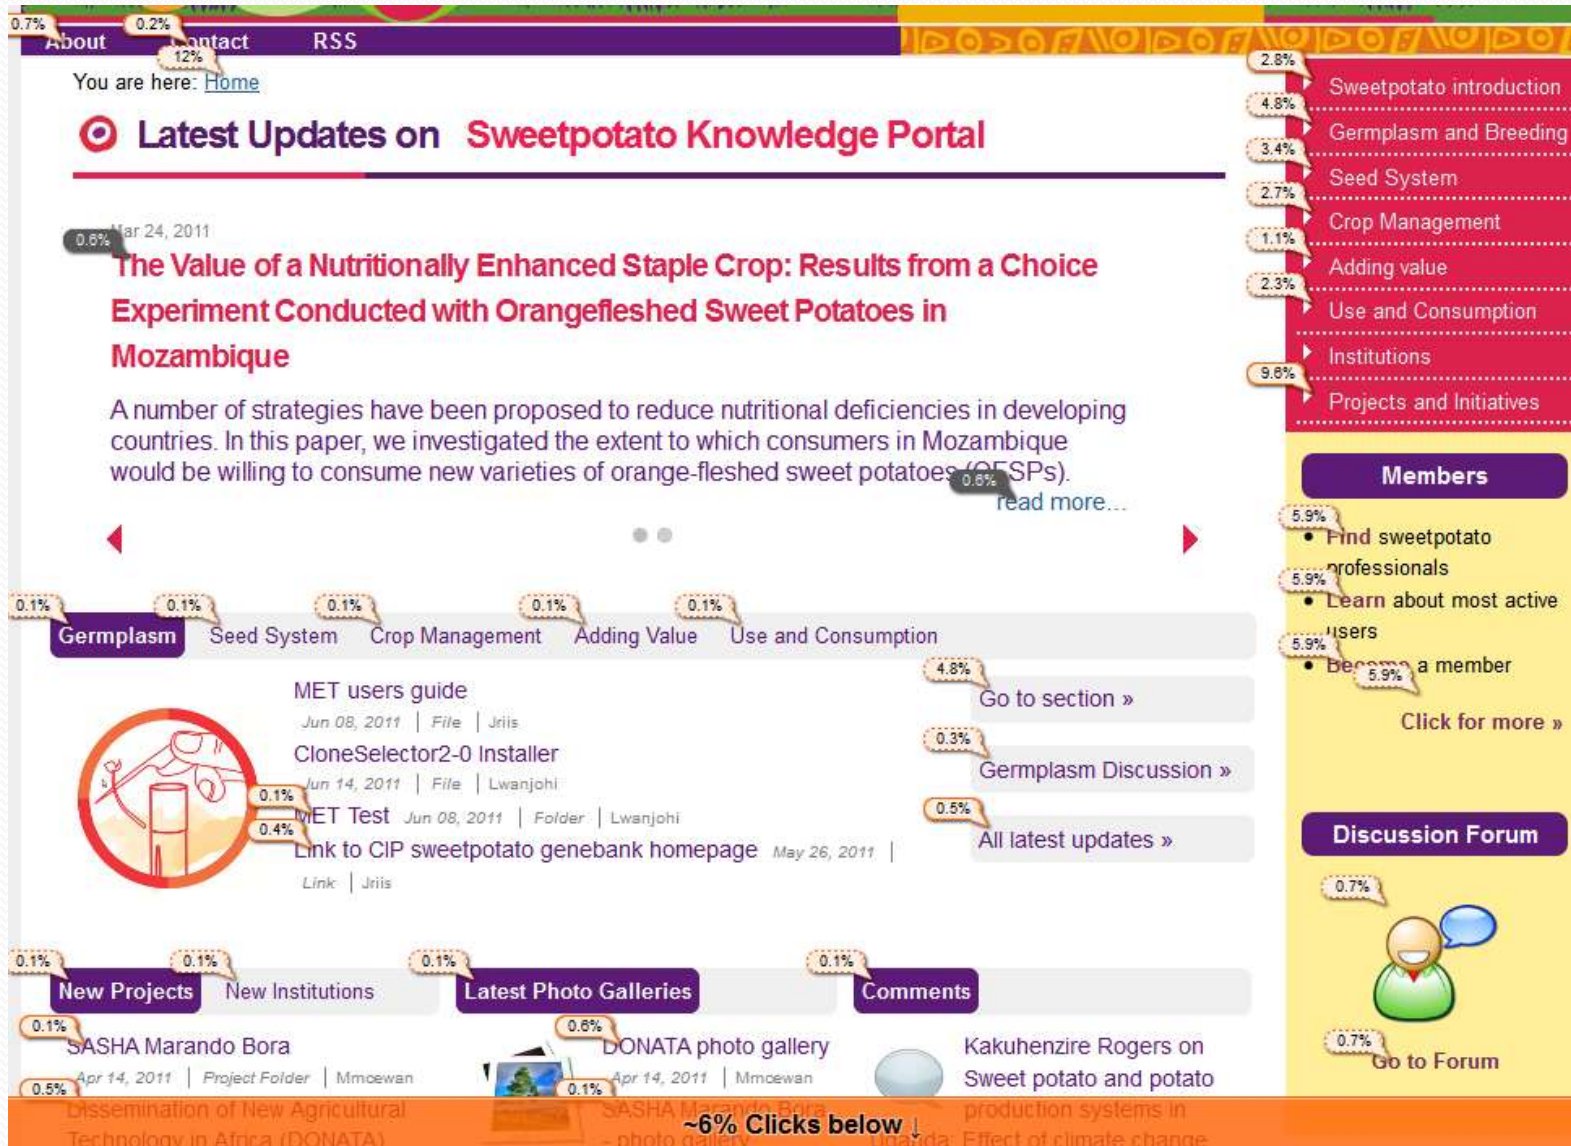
0.7% About 0.2% Contact 12% RSS

You are here: Home

Latest Updates on Sweetpotato Knowledge Portal

0.6% Mar 24, 2011

The Value of a Nutritionally Enhanced Staple Crop: Results from a Choice Experiment Conducted with Orangefleshed Sweet Potatoes in Mozambique

A number of strategies have been proposed to reduce nutritional deficiencies in developing countries. In this paper, we investigated the extent to which consumers in Mozambique would be willing to consume new varieties of orange-fleshed sweet potatoes (OFSPs). 0.6% read more...

0.1% Germplasm 0.1% Seed System 0.1% Crop Management 0.1% Adding Value 0.1% Use and Consumption

MET users guide
Jun 08, 2011 | File | Jriis
CloneSelector2-0 Installer
Jun 14, 2011 | File | Lwanjohi
0.1% MET Test Jun 08, 2011 | Folder | Lwanjohi
0.4% Link to CIP sweetpotato genebank homepage May 26, 2011 | Link | Jriis

4.8% Go to section »
0.3% Germplasm Discussion »
0.5% All latest updates »

0.1% New Projects 0.1% New Institutions 0.1% Latest Photo Galleries 0.1% Comments

0.1% SASHA Marando Bora
Apr 14, 2011 | Project Folder | Mmoewan
0.5% Dissemination of New Agricultural Technology in Africa (DONATA)

0.6% DONATA photo gallery
Apr 14, 2011 | Mmoewan
0.1% SASHA Marando Bora - photo gallery

Kakuhenzire Rogers on Sweet potato and potato production systems in Uganda: Effect of climate change

~6% Clicks below ↓

2.8% Sweetpotato introduction
4.8% Germplasm and Breeding
3.4% Seed System
2.7% Crop Management
1.1% Adding value
2.3% Use and Consumption
Institutions
9.6% Projects and Initiatives

Members
5.9% Find sweetpotato professionals
5.9% Learn about most active users
5.9% Become 5.9% a member
Click for more »

Discussion Forum
0.7%
0.7% Go to Forum